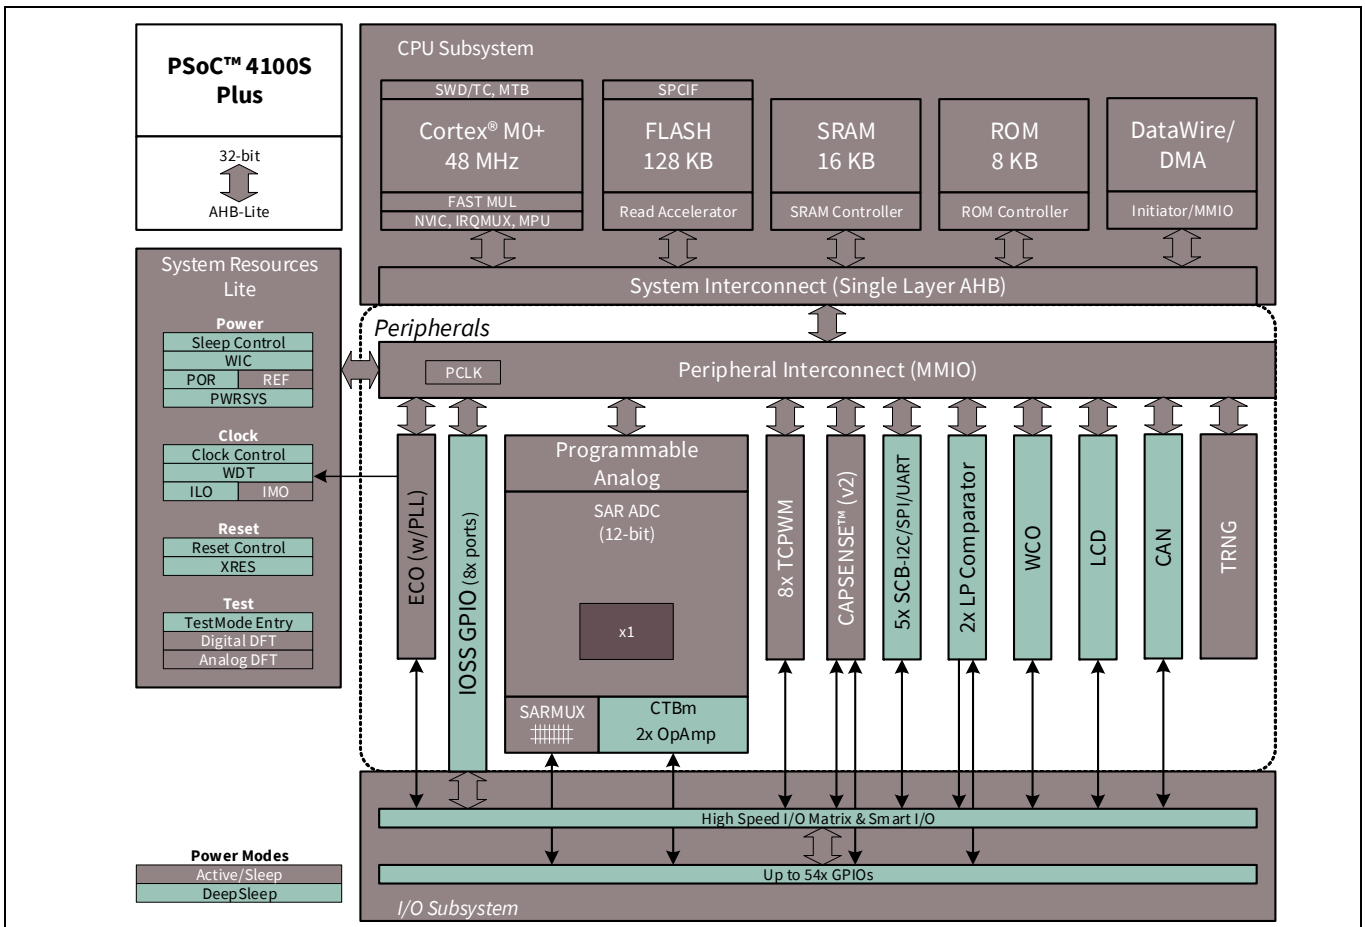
PSoC™ 4100S Plus

32-bit
AHB-Lite

CPU Subsystem

SWD/TC, MTB
Cortex® M0+
48 MHz
FAST MUL
NVIC, IRQMUX, MPU

SPCIF
FLASH
128 KB
Read Accelerator

SRAM
16 KB
SRAM Controller

ROM
8 KB
ROM Controller

DataWire/
DMA
Initiator/MMIO

System Interconnect (Single Layer AHB)

System Resources Lite

Power
Sleep Control
WIC
POR
REF
PWRSYS

Clock
Clock Control
WDT
ILO
IMO

Reset
Reset Control
XRES

Test
TestMode Entry
Digital DFT
Analog DFT

Peripherals

PCLK
Peripheral Interconnect (MMIO)

ECO (w/PLL)
IOSS GPIO (8x ports)

Programmable Analog
SAR ADC
(12-bit)
x1
SARMUX
CTBm
2x OpAmp

8x TCPWM
CAPSENSE™ (v2)
5x SCB-I2C/SPI/UART
2x LP Comparator
WCO
LCD
CAN
TRNG

High Speed I/O Matrix & Smart I/O
Up to 54x GPIOs
I/O Subsystem

Power Modes
Active/Sleep
DeepSleep